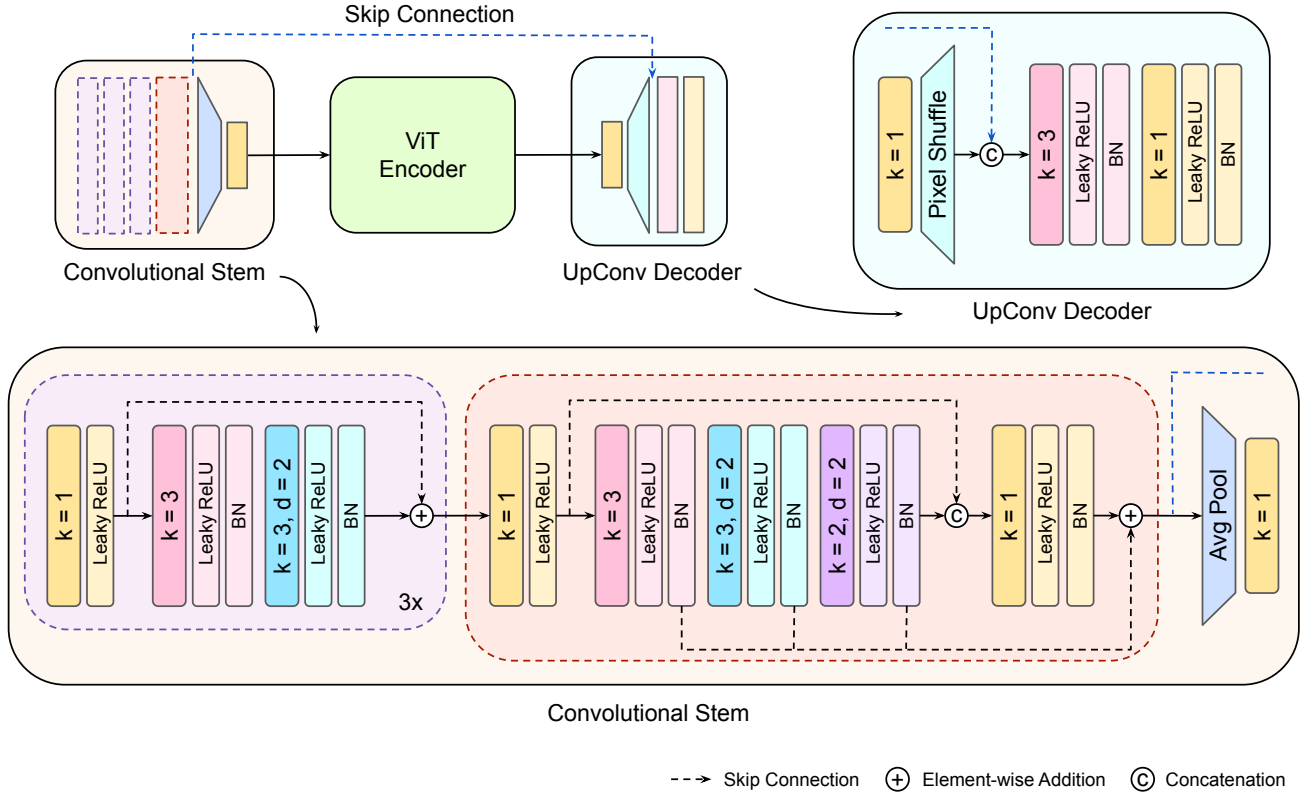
Skip Connection

ViT Encoder

Convolutional Stem

UpConv Decoder

k = 1
Pixel Shuffle
C
k = 3
Leaky ReLU
BN
k = 1
Leaky ReLU
BN

UpConv Decoder

k = 1
Leaky ReLU
k = 3
Leaky ReLU
BN
k = 3, d = 2
Leaky ReLU
BN
+
3x

k = 1
Leaky ReLU
k = 3
Leaky ReLU
BN
k = 3, d = 2
Leaky ReLU
BN
k = 2, d = 2
Leaky ReLU
BN
C
k = 1
Leaky ReLU
BN
+
Avg Pool
k = 1

Convolutional Stem

Skip Connection
+ Element-wise Addition
C Concatenation